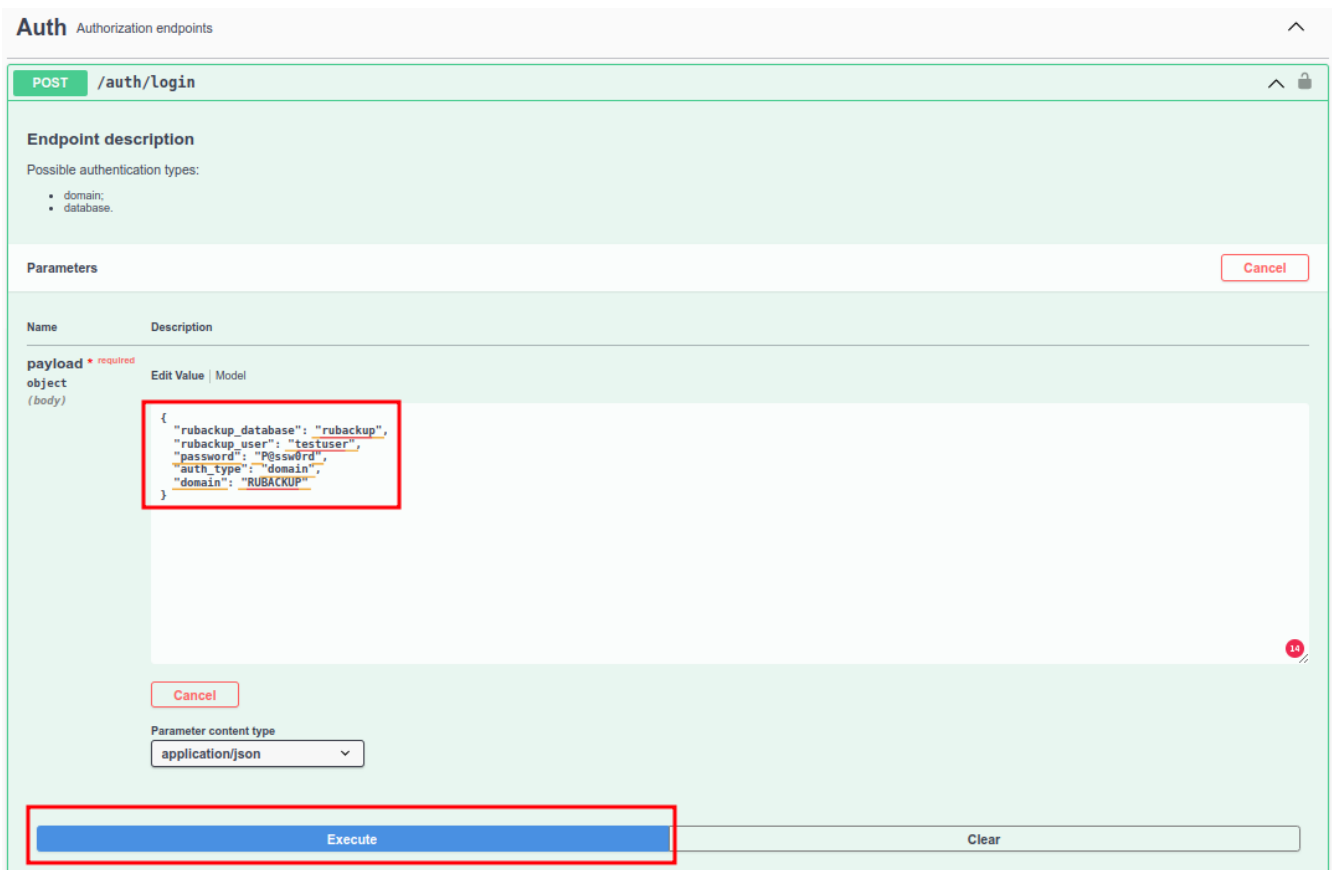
Auth Authorization endpoints

POST /auth/login

Endpoint description

Possible authentication types:

- domain;
- database.

Parameters

Cancel

Name

Description

payload * required
object
(body)

Edit Value | Model

{
 "rubackup_database": "rubackup",
 "rubackup_user": "testuser",
 "password": "P@ssw0rd",
 "auth_type": "domain",
 "domain": "RUBACKUP"
}

14

Cancel

Parameter content type

application/json

Execute

Clear